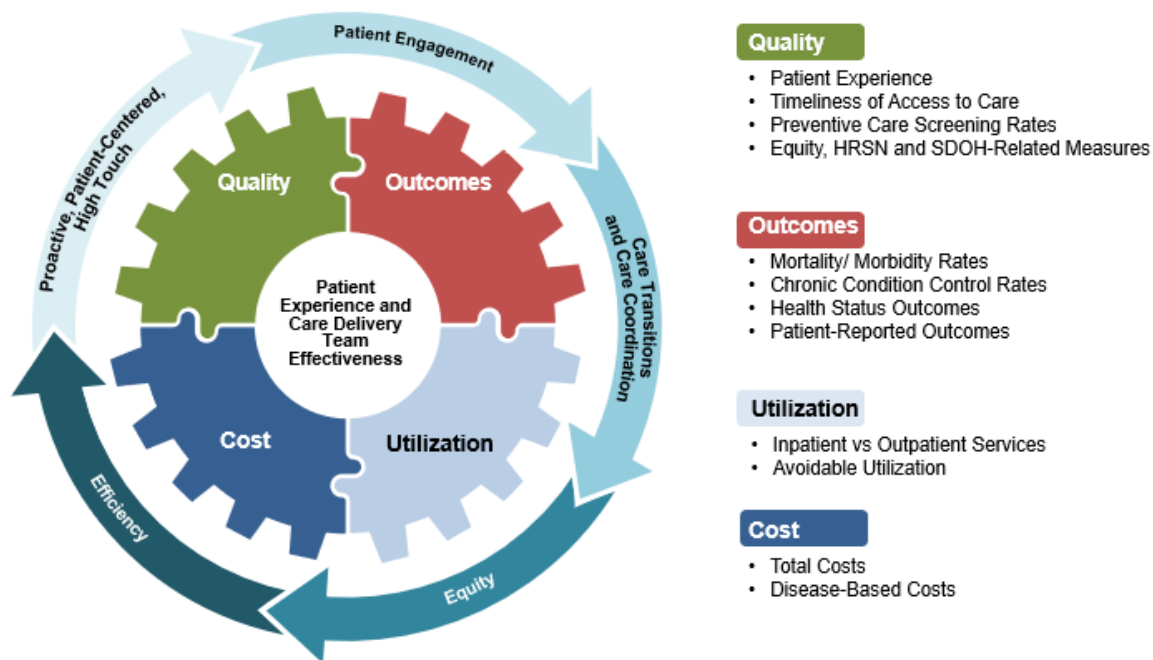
Patient Engagement

Care Transitions and Care Coordination

Equity

Efficiency

Proactive, Patient-Centered, High Touch

Quality

Outcomes

Cost

Utilization

Patient Experience and Care Delivery Team Effectiveness

Quality
• Patient Experience
• Timeliness of Access to Care
• Preventive Care Screening Rates
• Equity, HRSN and SDOH-Related Measures

Outcomes
• Mortality/ Morbidity Rates
• Chronic Condition Control Rates
• Health Status Outcomes
• Patient-Reported Outcomes

Utilization
• Inpatient vs Outpatient Services
• Avoidable Utilization

Cost
• Total Costs
• Disease-Based Costs